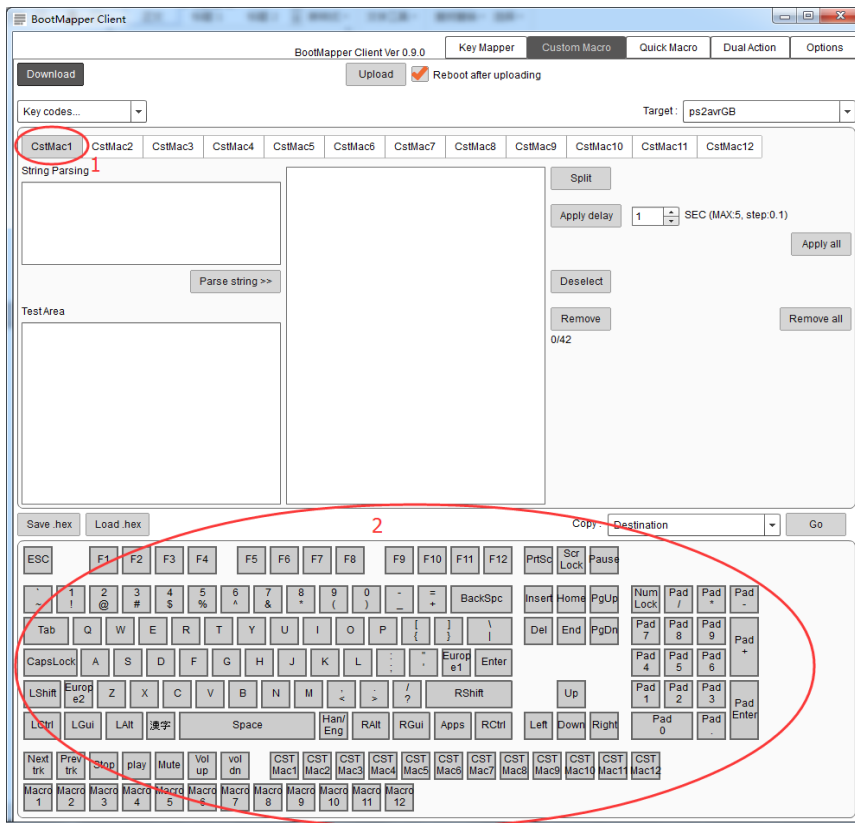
BootMapper Client

BootMapper Client Ver 0.9.0

Key Mapper | Custom Macro | Quick Macro | Dual Action | Options

Download

Upload

Reboot after uploading

Key codes...

Target : ps2avrGB

CstMac1 1 | CstMac2 | CstMac3 | CstMac4 | CstMac5 | CstMac6 | CstMac7 | CstMac8 | CstMac9 | CstMac10 | CstMac11 | CstMac12

String Parsing

Parse string >>

Test Area

Split

Apply delay 1 SEC (MAX:5, step:0.1)

Apply all

Deselect

Remove

Remove all

0/42

Save .hex

Load .hex

2

Copy : Destination

Go

ESC F1 F2 F3 F4 F5 F6 F7 F8 F9 F10 F11 F12 PrtSc Scr Lock Pause

` ~ 1 ! 2 @ 3 # 4 $ 5 % 6 ^ 7 & 8 * 9 ( 0 ) - _ = + BackSpc Insert Home PgUp Num Lock Pad / Pad * Pad -

Tab Q W E R T Y U I O P [ { ] } \ | Del End PgDn Pad 7 Pad 8 Pad 9 Pad +

CapsLock A S D F G H J K L ; : ' " Europ e1 Enter Pad 4 Pad 5 Pad 6

LShift Europ e2 Z X C V B N M , < . > / ? RShift Up Pad 1 Pad 2 Pad 3 Pad Enter

LCtrl LGui LAlt 漢字 Space Han/ Eng RAlt RGui Apps RCtrl Left Down Right Pad 0 Pad .

Next trk Prev trk Stop play Mute Vol up vol dn CST Mac1 CST Mac2 CST Mac3 CST Mac4 CST Mac5 CST Mac6 CST Mac7 CST Mac8 CST Mac9 CST Mac10 CST Mac11 CST Mac12

Macro 1 Macro 2 Macro 3 Macro 4 Macro 5 Macro 6 Macro 7 Macro 8 Macro 9 Macro 10 Macro 11 Macro 12